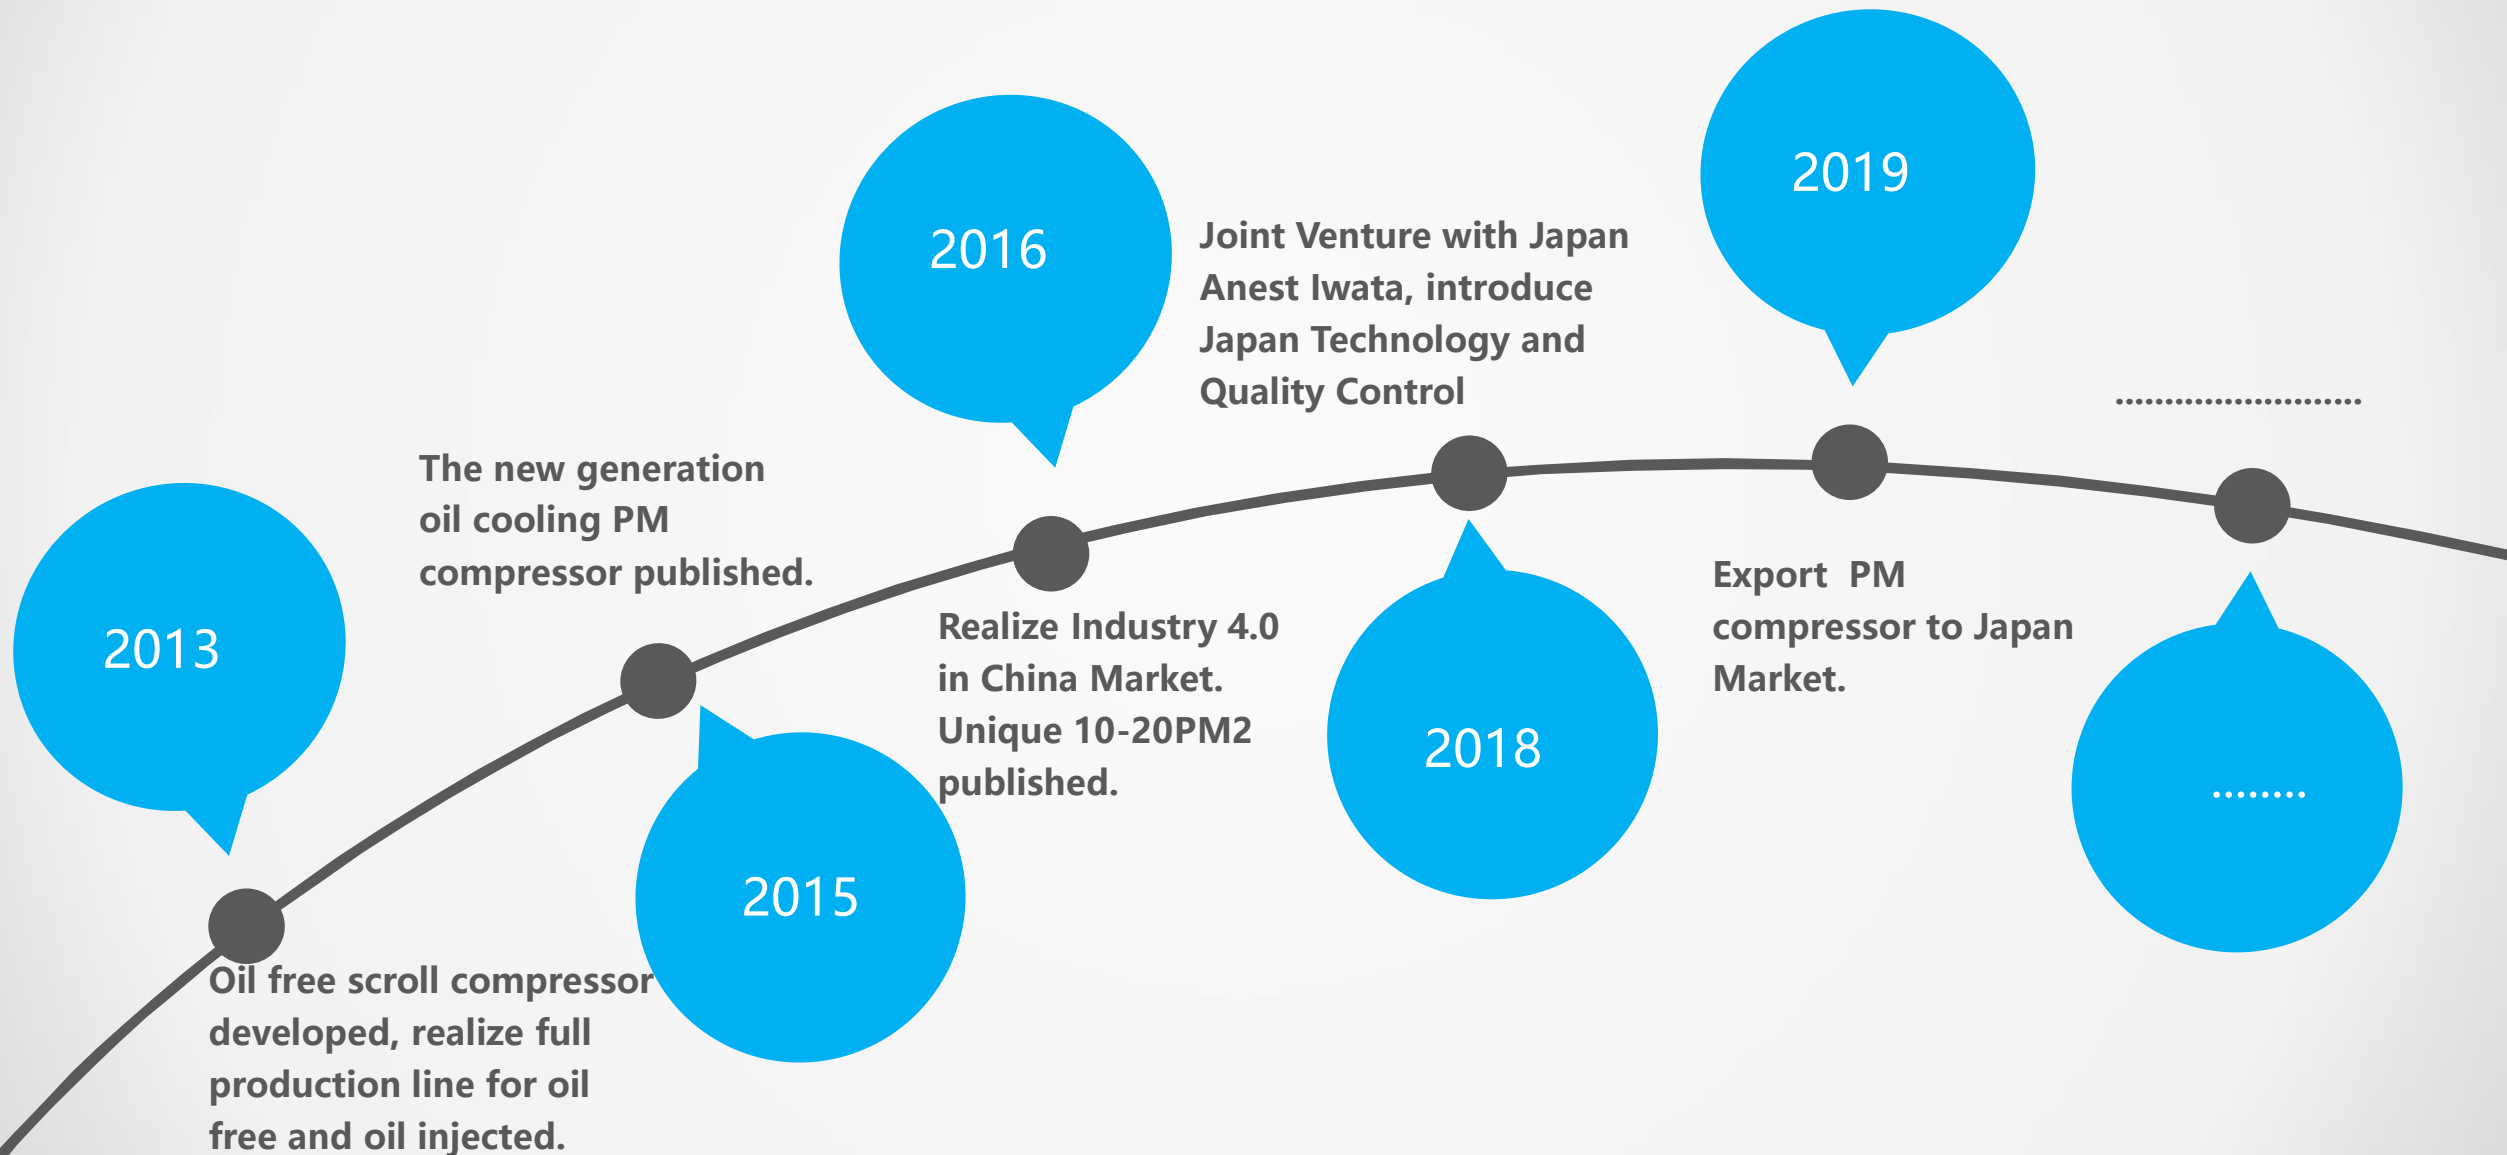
2013

Oil free scroll compressor developed, realize full production line for oil free and oil injected.

The new generation oil cooling PM compressor published.

2015

2016

Realize Industry 4.0 in China Market. Unique 10-20PM2 published.

Joint Venture with Japan Anest Iwata, introduce Japan Technology and Quality Control

2018

2019

Export PM compressor to Japan Market.

........................

........